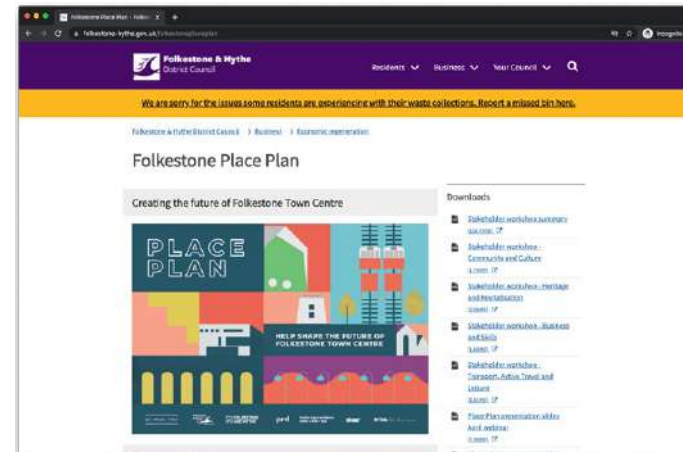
Folkestone Place Plan - Folke ×
folkestone-hythe.gov.uk/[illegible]
Incognito

Folkestone & Hythe District Council
Residents Business Your Council

We are sorry for the issues some residents are experiencing with their waste collections. Report a missed bin here.

Folkestone & Hythe District Council > Business > Economic regeneration

Folkestone Place Plan

Creating the future of Folkestone Town Centre

PLACE PLAN

HELP SHAPE THE FUTURE OF FOLKESTONE TOWN CENTRE

Downloads

Stakeholder workshop summary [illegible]

Stakeholder workshop - Community and Culture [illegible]

Stakeholder workshop - Heritage and Revitalisation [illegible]

Stakeholder workshop - Business and Skills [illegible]

Stakeholder workshop - Transport, Active Travel and Leisure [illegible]

Place Plan presentation slides April webinar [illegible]